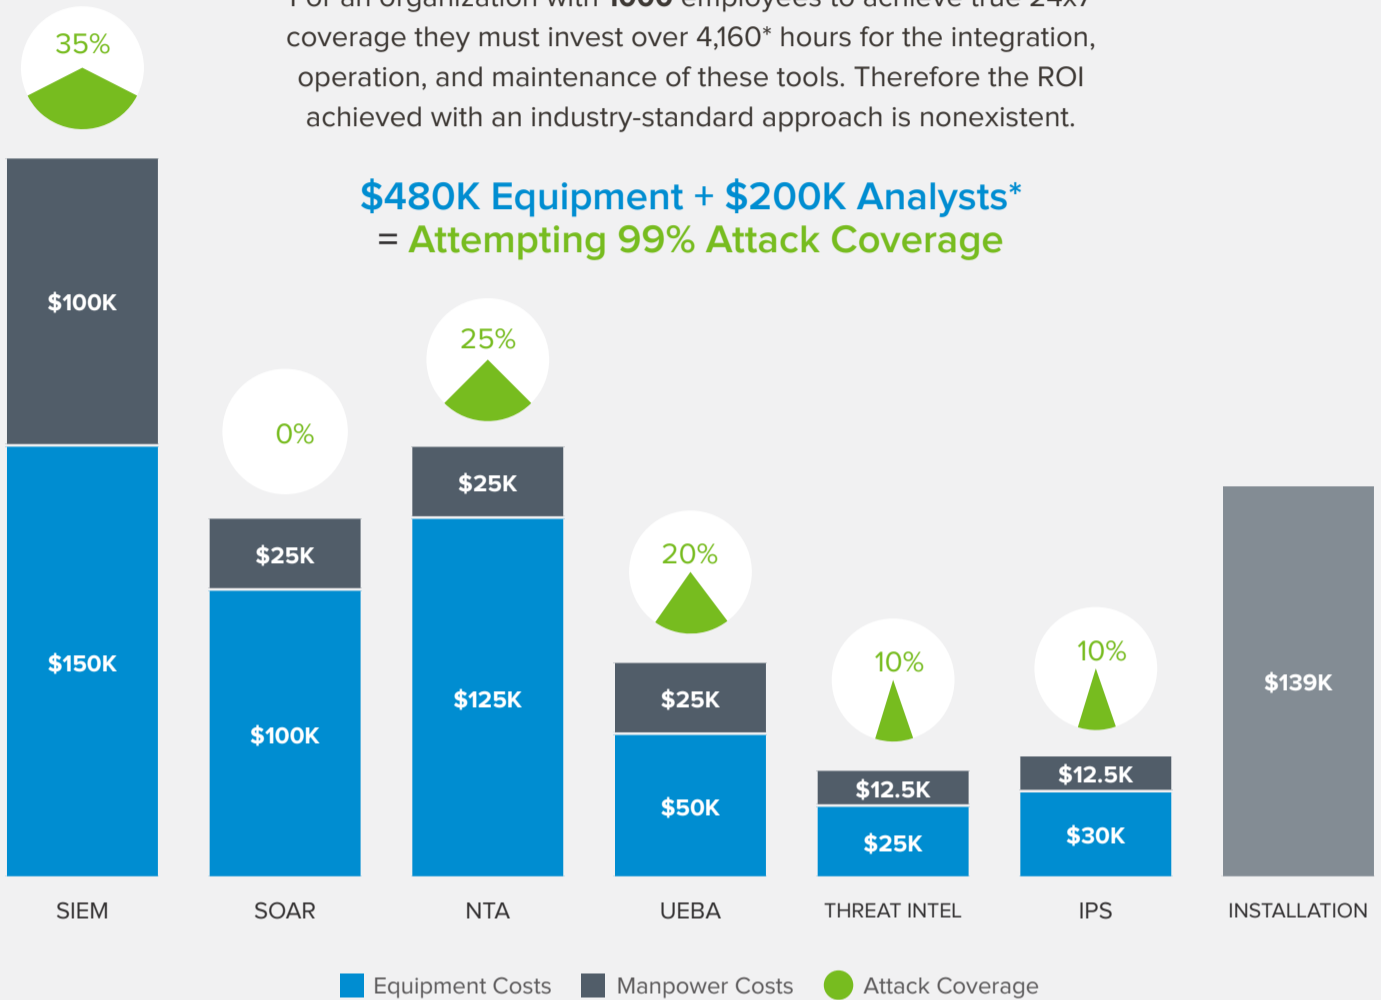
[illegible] coverage they must invest over 4,160* hours for the integration, operation, and maintenance of these tools. Therefore the ROI achieved with an industry-standard approach is nonexistent.

$480K Equipment + $200K Analysts*
= Attempting 99% Attack Coverage

35%
$100K
$150K
SIEM

0%
$25K
$100K
SOAR

25%
$25K
$125K
NTA

20%
$25K
$50K
UEBA

10%
$12.5K
$25K
THREAT INTEL

10%
$12.5K
$30K
IPS

$139K
INSTALLATION

Equipment Costs Manpower Costs Attack Coverage